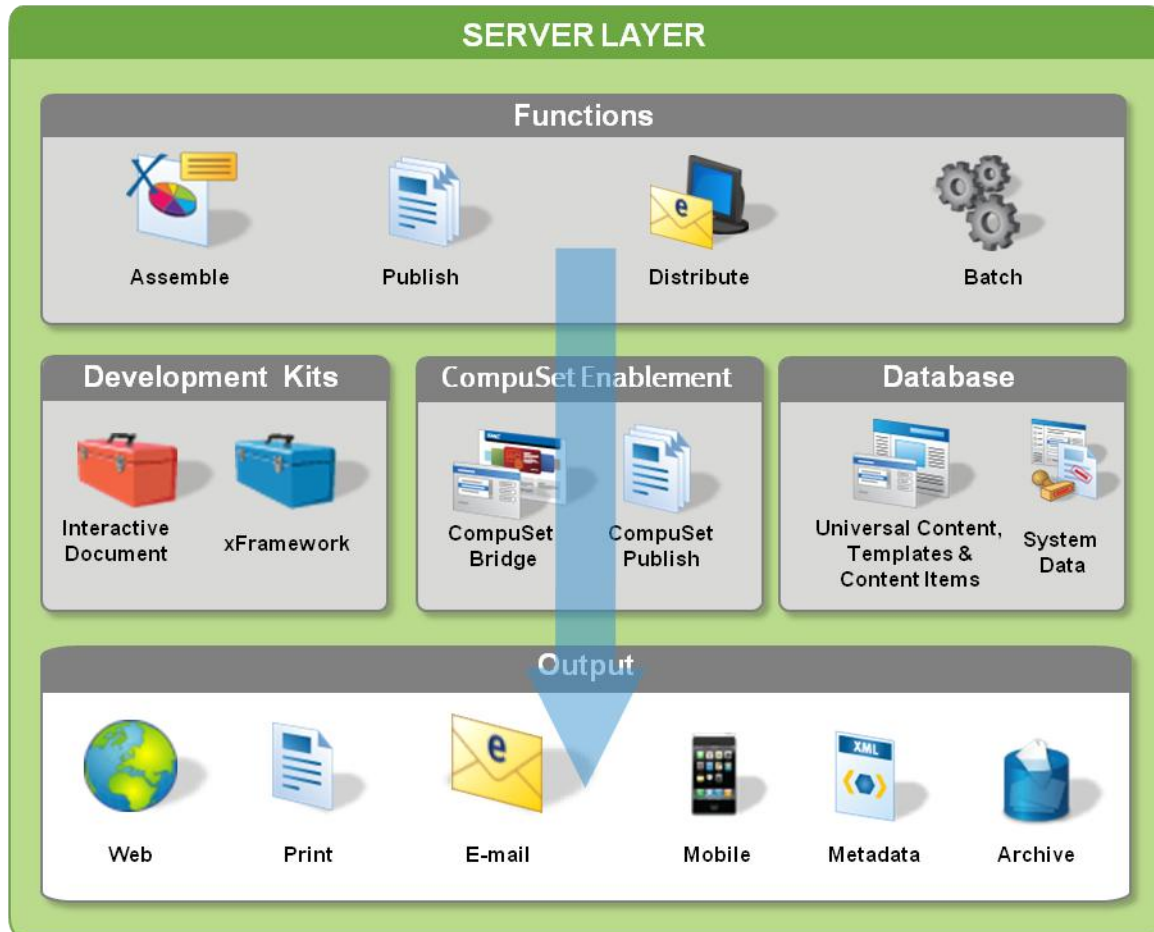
SERVER LAYER

Functions

Assemble

Publish

Distribute

Batch

Development Kits

Interactive Document

xFramework

CompuSet Enablement

CompuSet Bridge

CompuSet Publish

Database

Universal Content, Templates & Content Items

System Data

Output

Web

Print

E-mail

Mobile

XML

Metadata

Archive